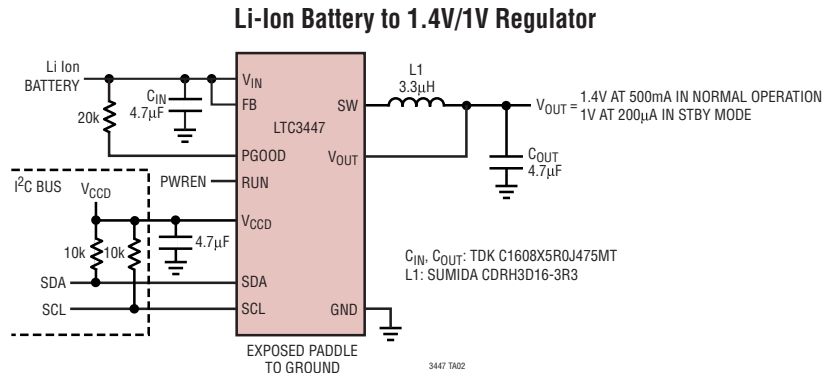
Li-Ion Battery to 1.4V/1V Regulator

Li Ion BATTERY

$C_{IN}$ 4.7µF

20k

$V_{IN}$

FB

LTC3447

SW

PGOOD

$V_{OUT}$

L1 3.3µH

$V_{OUT}$ = 1.4V AT 500mA IN NORMAL OPERATION 1V AT 200µA IN STBY MODE

$C_{OUT}$ 4.7µF

$I^2C$ BUS

$V_{CCD}$

PWREN

RUN

$V_{CCD}$

4.7µF

10k

10k

SDA

SCL

SDA

SCL

GND

$C_{IN}$, $C_{OUT}$: TDK C1608X5R0J475MT
L1: SUMIDA CDRH3D16-3R3

EXPOSED PADDLE TO GROUND

3447 TA02